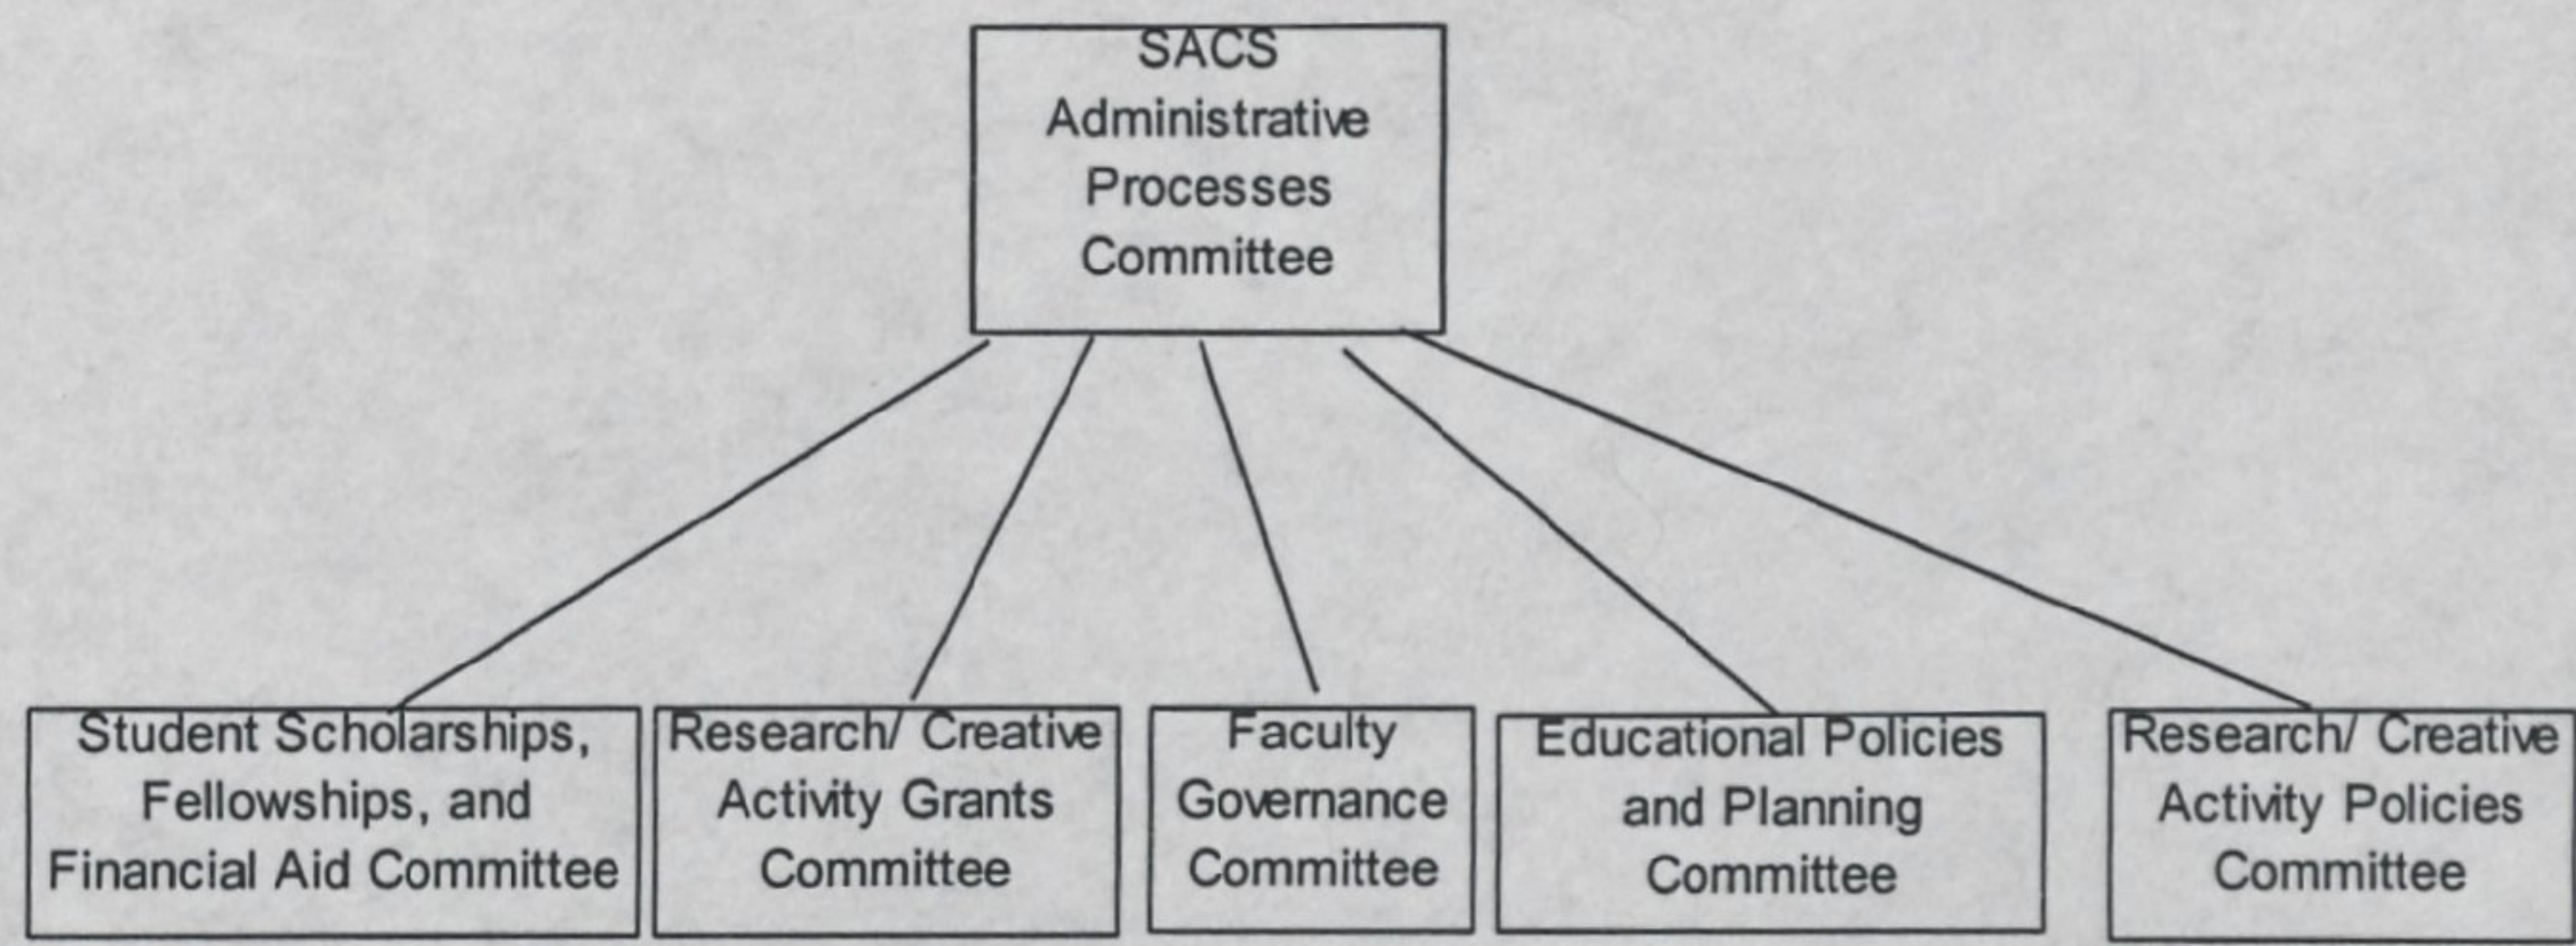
SACS Administrative Processes Committee

Student Scholarships, Fellowships, and Financial Aid Committee

Research/ Creative Activity Grants Committee

Faculty Governance Committee

Educational Policies and Planning Committee

Research/ Creative Activity Policies Committee